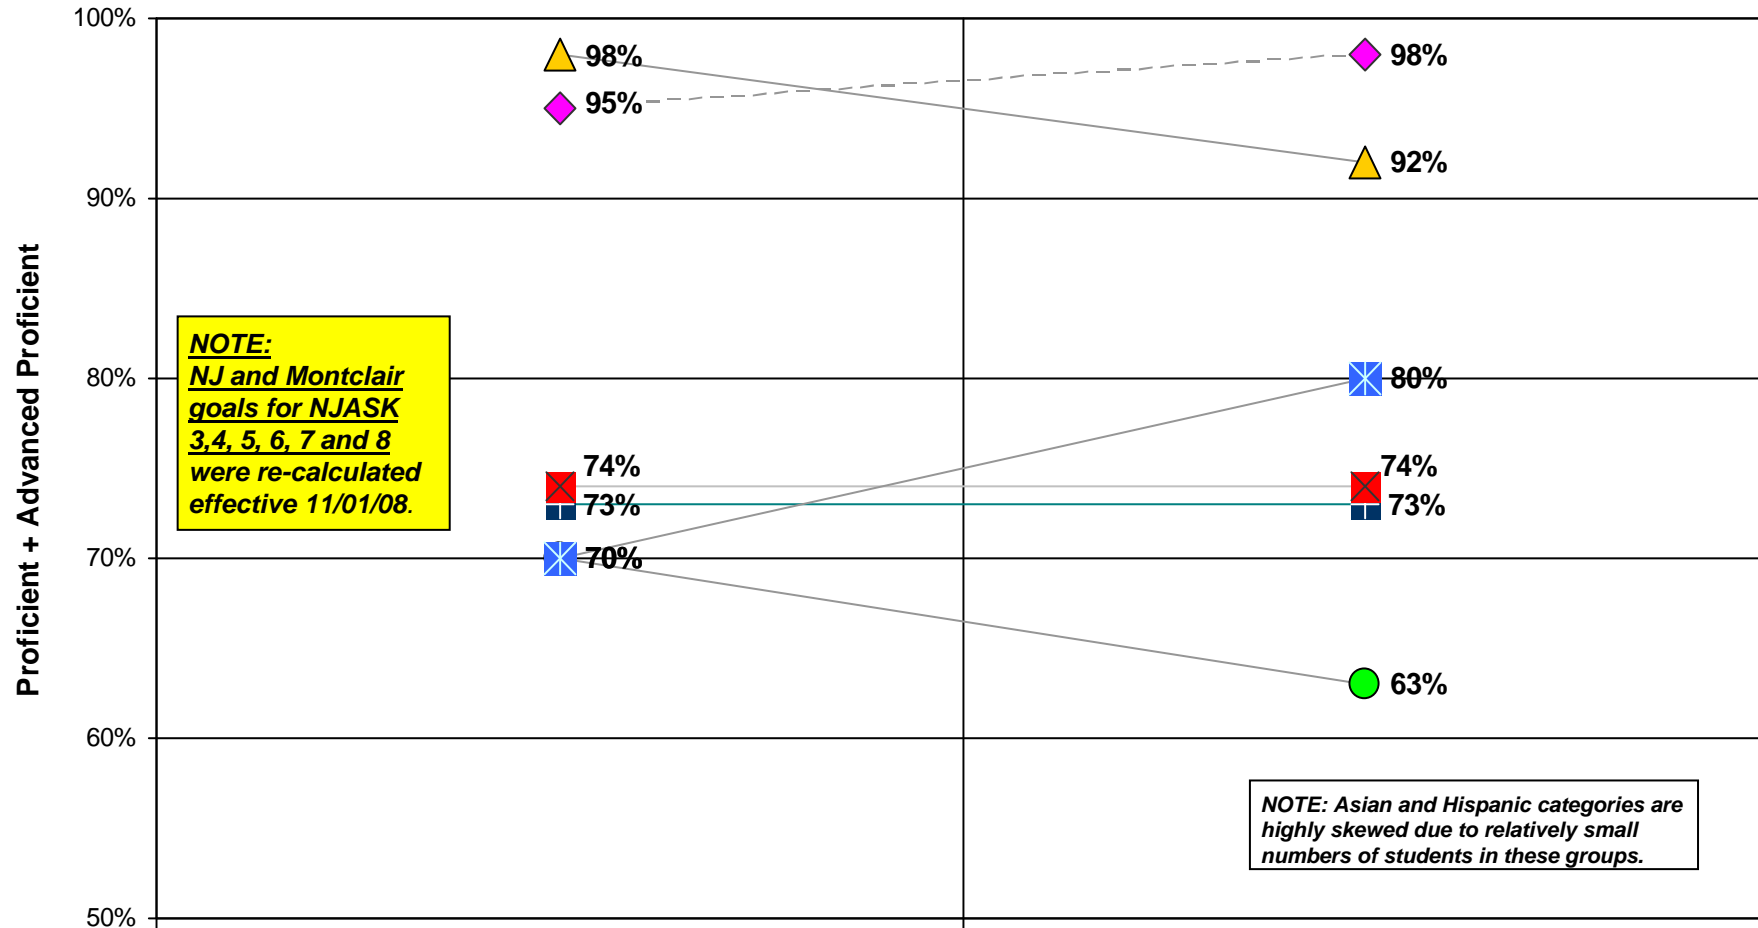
100%
90%
80%
70%
60%
50%

Proficient + Advanced Proficient

98%
95%
98%
92%

NOTE:
NJ and Montclair goals for NJASK 3,4, 5, 6, 7 and 8 were re-calculated effective 11/01/08.

80%
74%
73%
74%
73%
70%
63%

NOTE: Asian and Hispanic categories are highly skewed due to relatively small numbers of students in these groups.